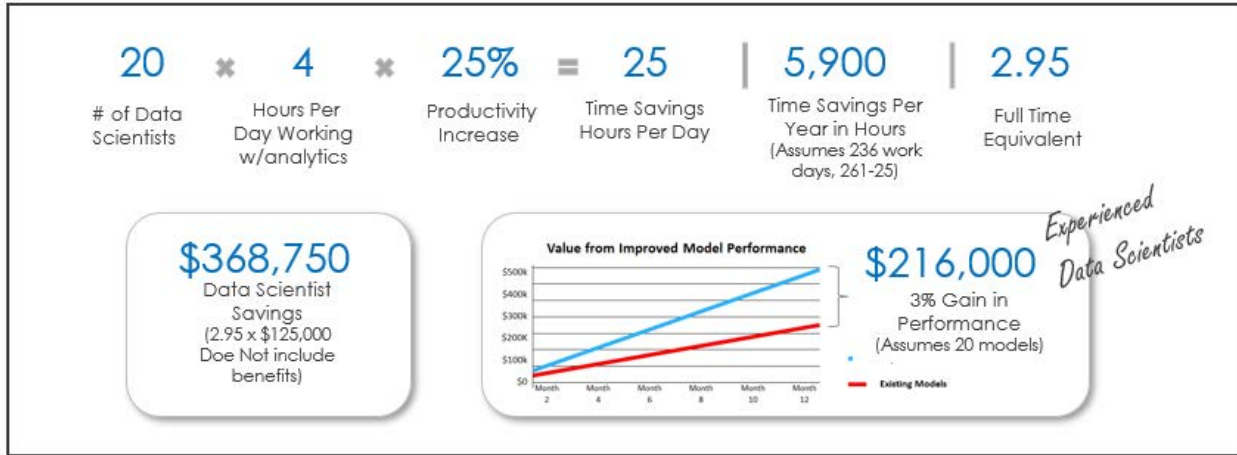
20 × 4 × 25% = 25 | 5,900 | 2.95

# of Data Scientists

Hours Per Day Working w/analytics

Productivity Increase

Time Savings Hours Per Day

Time Savings Per Year in Hours (Assumes 236 work days, 261-25)

Full Time Equivalent

Experienced Data Scientists

$368,750
Data Scientist Savings
(2.95 x $125,000 Doe Not include benefits)

Value from Improved Model Performance

$500k
$400k
$300k
$200K
$100k
$0

Month 2
Month 4
Month 6
Month 8
Month 10
Month 12

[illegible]
Existing Models

$216,000
3% Gain in Performance
(Assumes 20 models)